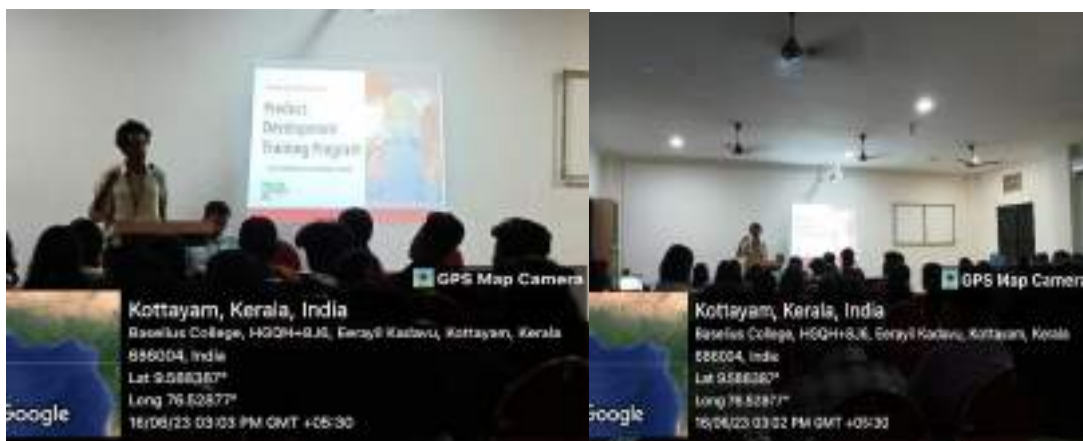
Product Development Training Program

GPS Map Camera

Kottayam, Kerala, India

Baselius College, H6QH+8J6, Eerayil Kadavu, Kottayam, Kerala 686004, India

Lat 9.588387°

Long 76.52877°

16/06/23 03:03 PM GMT +05:30

Google

GPS Map Camera

Kottayam, Kerala, India

Baselius College, H6QH+8J6, Eerayil Kadavu, Kottayam, Kerala 686004, India

Lat 9.588387°

Long 76.52877°

16/06/23 03:02 PM GMT +05:30

Google